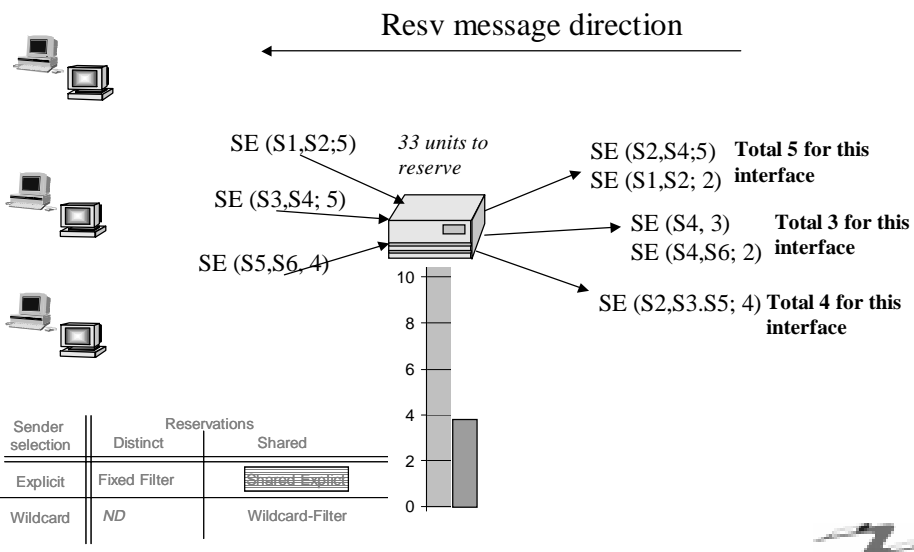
Resv message direction

SE (S1,S2;5)

33 units to reserve

SE (S3,S4; 5)

SE (S5,S6, 4)

SE (S2,S4;5)
SE (S1,S2; 2)
Total 5 for this interface

SE (S4, 3)
SE (S4,S6; 2)
Total 3 for this interface

SE (S2,S3.S5; 4)
Total 4 for this interface

10
8
6
4
2
0

| Sender selection | Reservations Distinct | Shared |
|---|---|---|
| Explicit | Fixed Filter | Shared Explicit |
| Wildcard | ND | Wildcard-Filter |